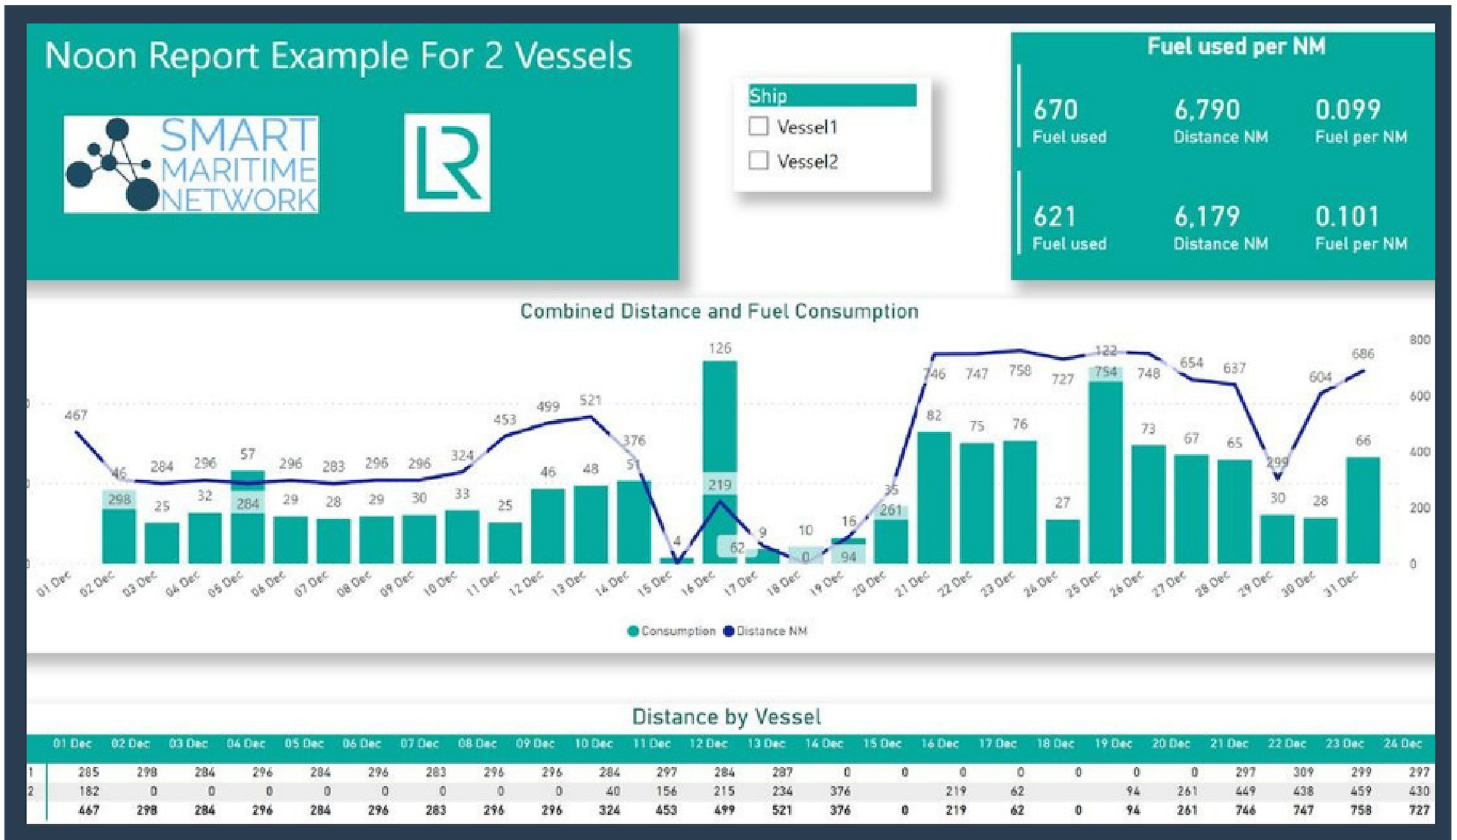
Noon Report Example For 2 Vessels

SMART MARITIME NETWORK

LR

Ship
Vessel1
Vessel2

Fuel used per NM

670
Fuel used
6,790
Distance NM
0.099
Fuel per NM

621
Fuel used
6,179
Distance NM
0.101
Fuel per NM

Combined Distance and Fuel Consumption

800
600
400
200
0

467, 46, 298, 284, 25, 296, 32, 57, 284, 296, 29, 283, 28, 296, 29, 296, 30, 324, 33, 453, 25, 499, 46, 521, 48, 376, 51, 4, 126, 219, 62, 9, 10, 0, 16, 94, 35, 261, 746, 82, 747, 75, 758, 76, 727, 27, 122, 754, 748, 73, 654, 67, 637, 65, 299, 30, 604, 28, 686, 66

01 Dec 02 Dec 03 Dec 04 Dec 05 Dec 06 Dec 07 Dec 08 Dec 09 Dec 10 Dec 11 Dec 12 Dec 13 Dec 14 Dec 15 Dec 16 Dec 17 Dec 18 Dec 19 Dec 20 Dec 21 Dec 22 Dec 23 Dec 24 Dec 25 Dec 26 Dec 27 Dec 28 Dec 29 Dec 30 Dec 31 Dec

Consumption Distance NM

Distance by Vessel

| | 01 Dec | 02 Dec | 03 Dec | 04 Dec | 05 Dec | 06 Dec | 07 Dec | 08 Dec | 09 Dec | 10 Dec | 11 Dec | 12 Dec | 13 Dec | 14 Dec | 15 Dec | 16 Dec | 17 Dec | 18 Dec | 19 Dec | 20 Dec | 21 Dec | 22 Dec | 23 Dec | 24 Dec |
|---|---|---|---|---|---|---|---|---|---|---|---|---|---|---|---|---|---|---|---|---|---|---|---|---|
| 1 | 285 | 298 | 284 | 296 | 284 | 296 | 283 | 296 | 296 | 284 | 297 | 284 | 287 | 0 | 0 | 0 | 0 | 0 | 0 | 0 | 297 | 309 | 299 | 297 |
| 2 | 182 | 0 | 0 | 0 | 0 | 0 | 0 | 0 | 0 | 40 | 156 | 215 | 234 | 376 | | 219 | 62 | | 94 | 261 | 449 | 438 | 459 | 430 |
| | 467 | 298 | 284 | 296 | 284 | 296 | 283 | 296 | 296 | 324 | 453 | 499 | 521 | 376 | 0 | 219 | 62 | 0 | 94 | 261 | 746 | 747 | 758 | 727 |